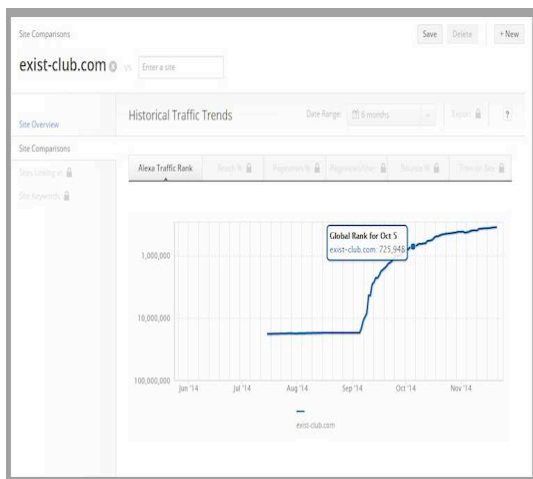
Site Comparisons

exist-club.com vs Enter a site

Save Delete + New

Site Overview

Site Comparisons

Sites Linking in

Site Keywords

Historical Traffic Trends

Date Range: 6 months

Report

?

Alexa Traffic Rank

Reach %

Pageviews %

Pageviews/User

Bounce %

Time on Site

Global Rank for Oct 5
exist-club.com: 725,948

1,000,000

10,000,000

100,000,000

Jun '14

Jul '14

Aug '14

Sep '14

Oct '14

Nov '14

exist-club.com